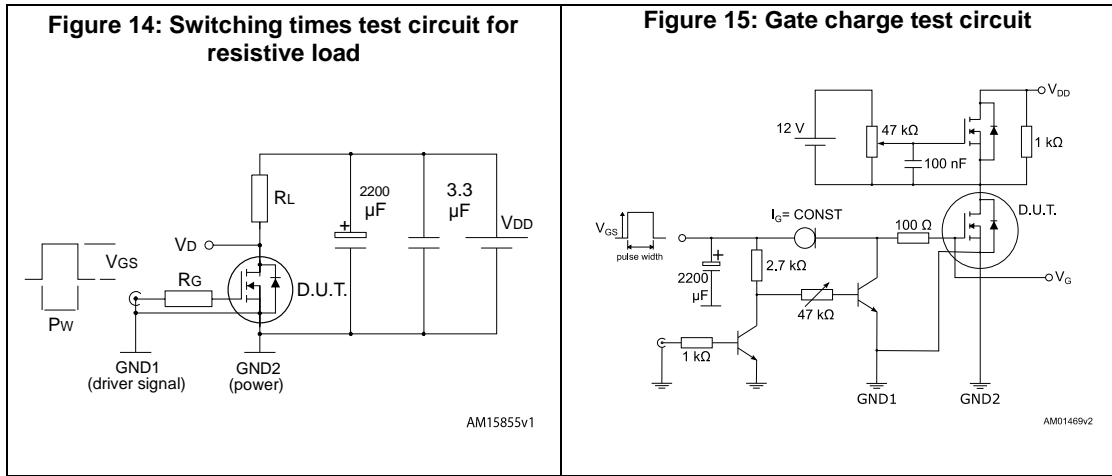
Figure 14: Switching times test circuit for resistive load

$R_L$
2200 μF
3.3 μF
$V_{DD}$
$V_D$
$V_{GS}$
$R_G$
D.U.T.
$P_W$
GND1 (driver signal)
GND2 (power)
AM15855v1

Figure 15: Gate charge test circuit

$V_{DD}$
12 V
47 kΩ
100 nF
1 kΩ
$I_G$= CONST
100 Ω
D.U.T.
$V_{GS}$
pulse width
2200 μF
2.7 kΩ
47 kΩ
$V_G$
1 kΩ
GND1
GND2
AM01469v2